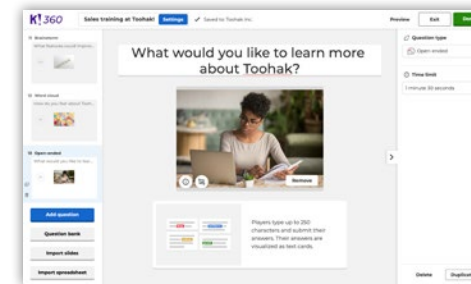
K!360

Sales training at Toohak!

Settings

Saved to Toohak Inc.

Preview

Exit

Do

Brainstorm

What features would you improve

Word cloud

How do you feel about Toohak

Open-ended

What would you like to lea

Add question

Question bank

Import slides

Import spreadsheet

What would you like to learn more about Toohak?

Remove

Players type up to 250 characters and submit their answers. Their answers are visualized as text cards.

Question type

Open-ended

Time limit

1 minute 30 seconds

Delete

Duplicat